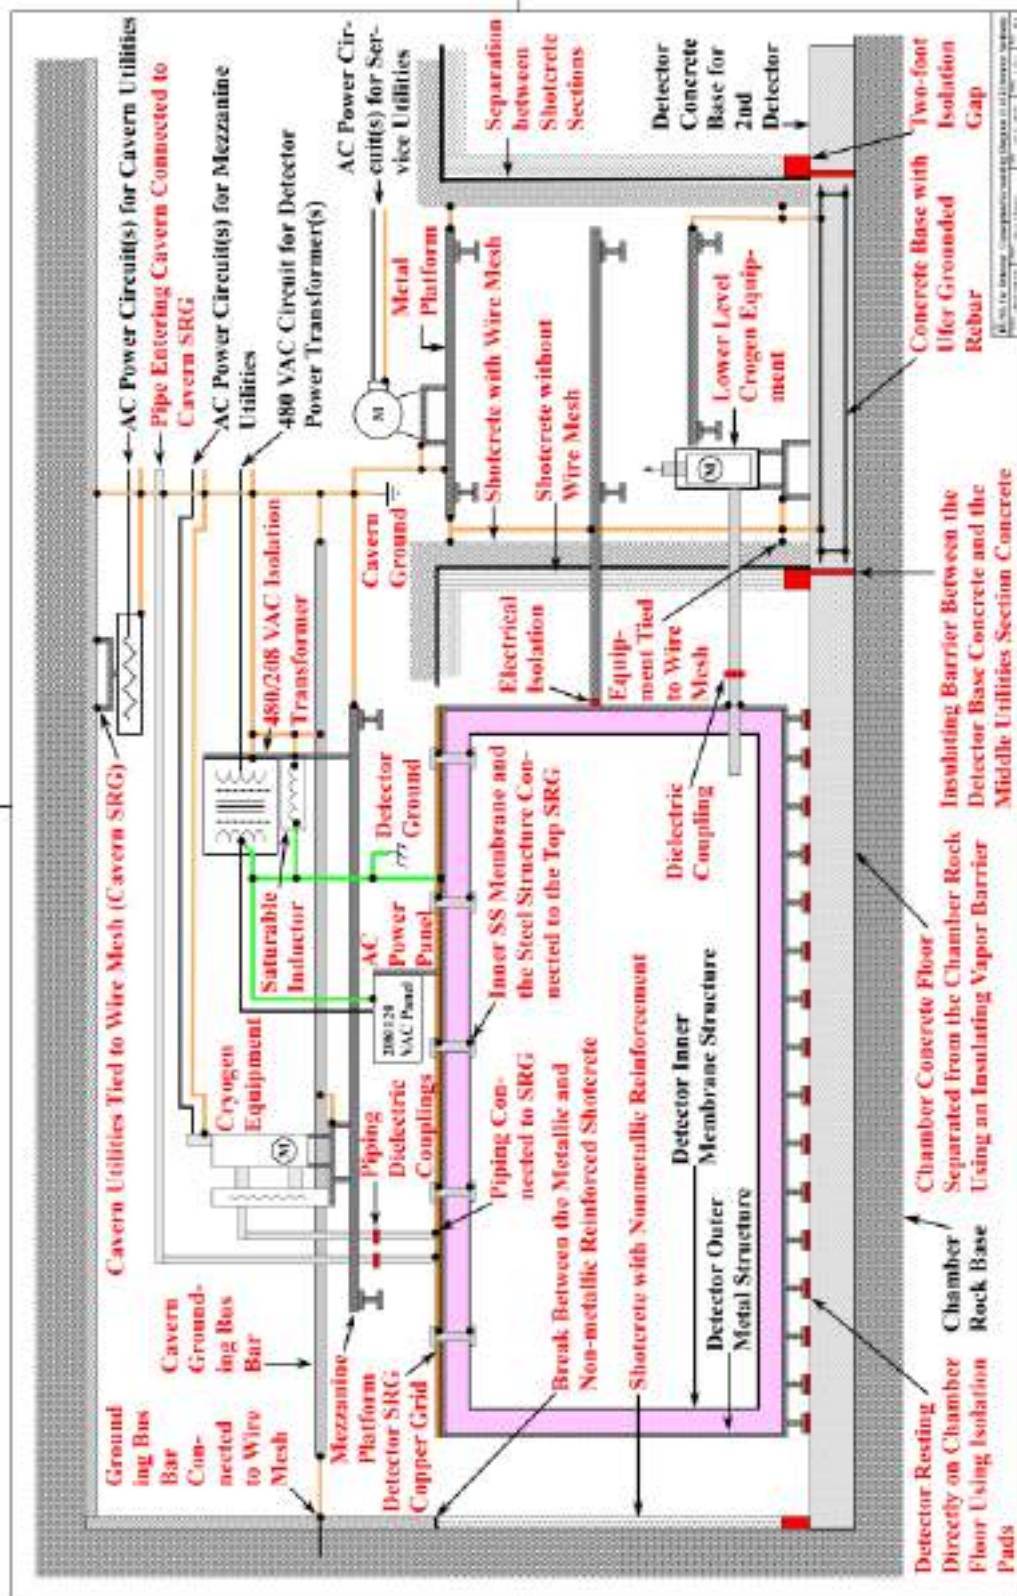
AC Power Circuit(s) for Cavern Utilities
Pipe Entering Cavern Connected to Cavern SRG
AC Power Circuit(s) for Mezzanine Utilities
480 VAC Circuit for Detector Power Transformer(s)
AC Power Circuit(s) for Service Utilities
Separation between Shotcrete Sections
Detector Concrete Base for 2nd Detector
Two-foot Isolation Gap
Metal Platform
Shotcrete with Wire Mesh
Shotcrete without Wire Mesh
Lower Level Crogen Equipment
Concrete Base with Ufer Grounded Rebar
Cavern Ground
480/208 VAC Isolation Transformer
Electrical Isolation
Equipment Tied to Wire Mesh
Insulating Barrier Between the Detector Base Concrete and the Middle Utilities Section Concrete
Cavern Utilities Tied to Wire Mesh (Cavern SRG)
Detector Ground
Saturable Inductor
AC Power Panel
208/120 VAC Panel
Dielectric Coupling
Inner SS Membrane and the Steel Structure Connected to the Top SRG
Chamber Concrete Floor Separated from the Chamber Rock Using an Insulating Vapor Barrier
Cryogen Equipment
Piping Dielectric Couplings
Piping Connected to SRG
Break Between the Metallic and Non-metallic Reinforced Shotcrete
Shotcrete with Nonmetallic Reinforcement
Detector Inner Membrane Structure
Detector Outer Metal Structure
Chamber Rock Base
Ground ing Bus Bar Connected to Wire Mesh
Cavern Grounding Bus Bar
Mezzanine Platform
Detector SRG Copper Grid
Detector Resting Directly on Chamber Floor Using Isolation Pads
M
M
M
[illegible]